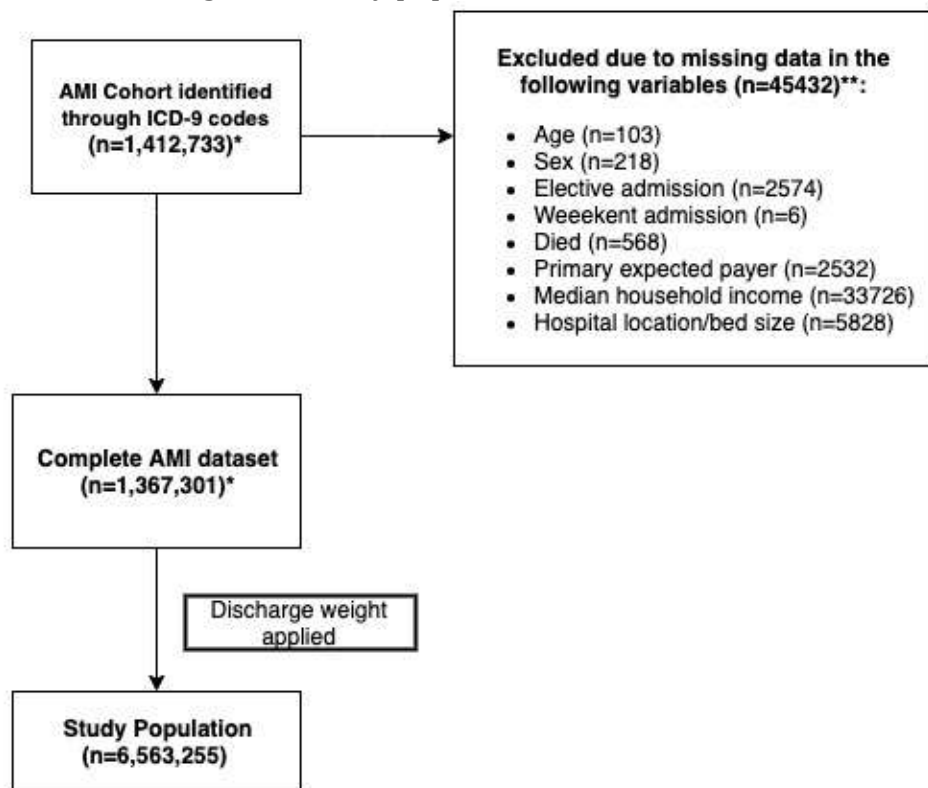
AMI Cohort identified through ICD-9 codes (n=1,412,733)*

Excluded due to missing data in the following variables (n=45432)**:

- Age (n=103)
- Sex (n=218)
- Elective admission (n=2574)
- Weeekent admission (n=6)
- Died (n=568)
- Primary expected payer (n=2532)
- Median household income (n=33726)
- Hospital location/bed size (n=5828)

Complete AMI dataset (n=1,367,301)*

Discharge weight applied

Study Population (n=6,563,255)